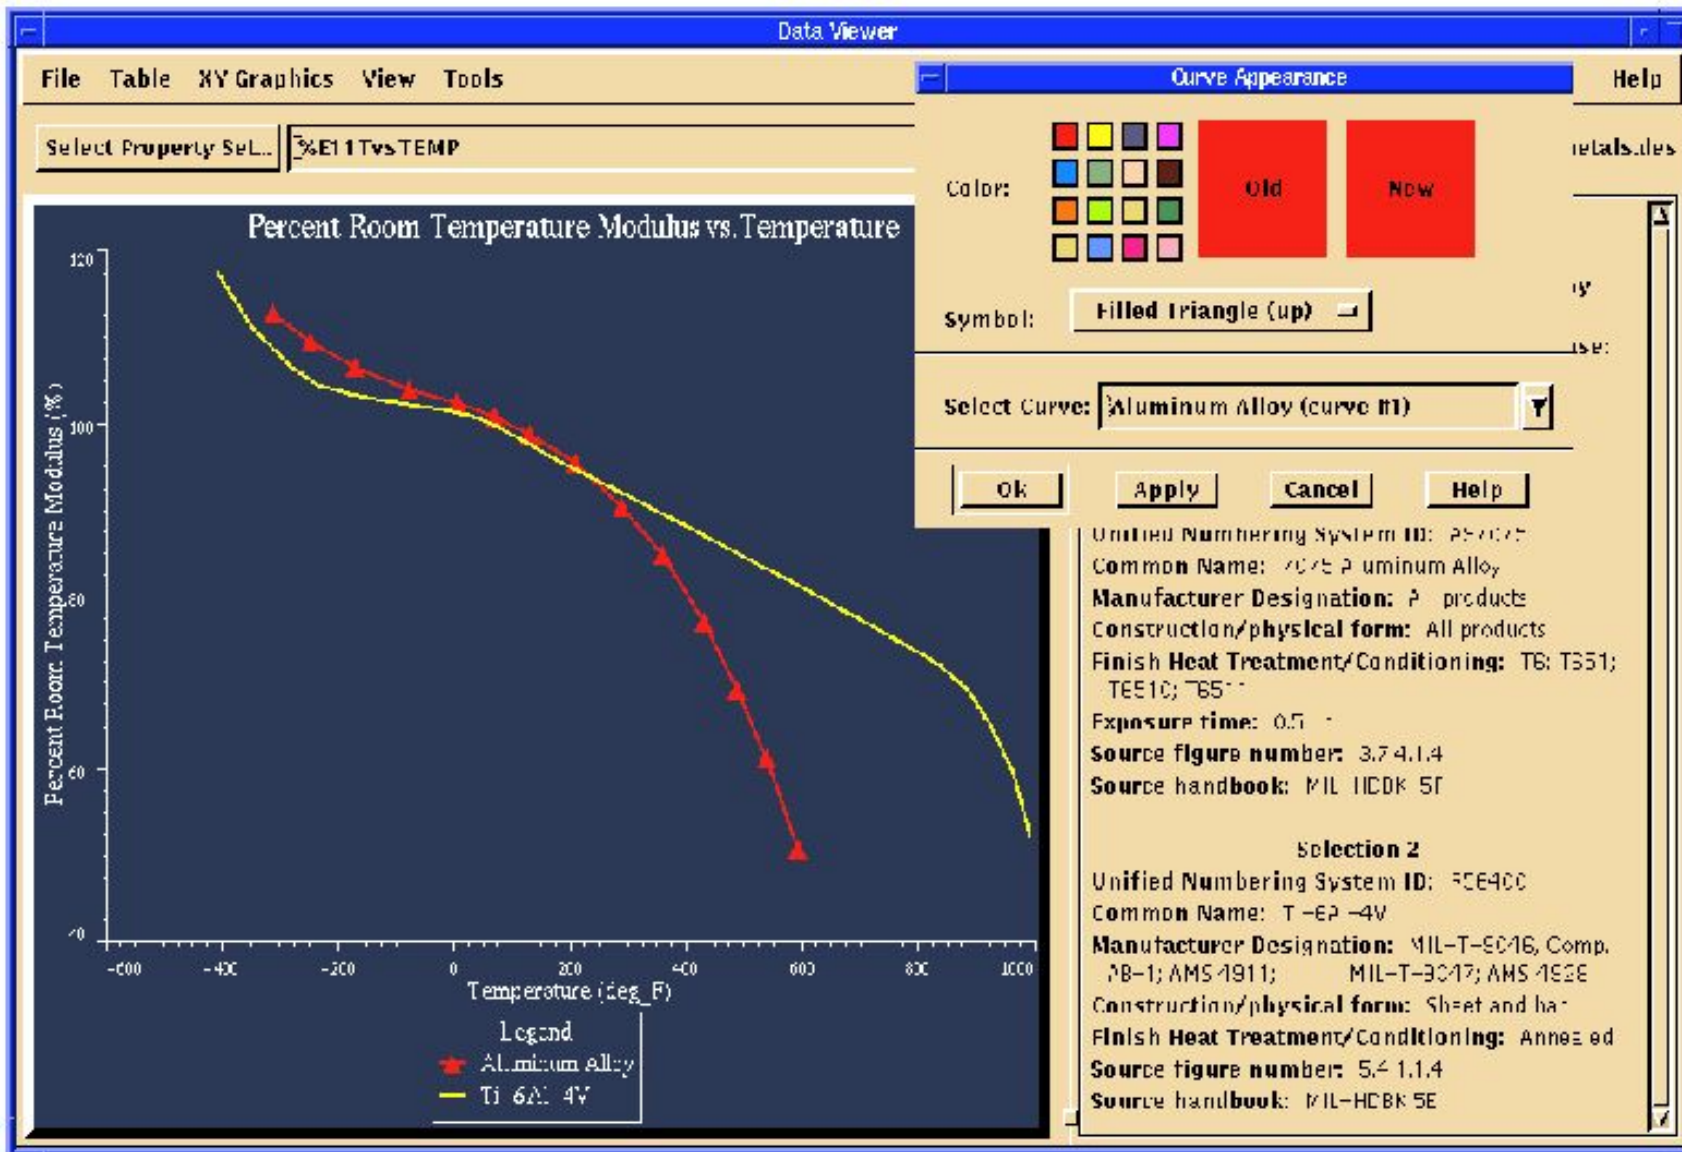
Data Viewer

File Table XY Graphics View Tools Help

Select Property Set... %E11TvsTEMP

Percent Room Temperature Modulus vs. Temperature

Percent Room Temperature Modulus (%)

120
100
80
60
40

-600 -400 -200 0 200 400 600 800 1000
Temperature (deg_F)

Legend
Aluminum Alloy
Ti 6Al 4V

Curve Appearance

Color:
Old
New

Symbol: Filled Triangle (up)

Select Curve: Aluminum Alloy (curve #1)

Ok Apply Cancel Help

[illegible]etals.des
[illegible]y
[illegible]se:

Unified Numbering System ID: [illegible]
Common Name: 7075 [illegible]uminum Alloy
Manufacturer Designation: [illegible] products
Construction/physical form: All products
Finish Heat Treatment/Conditioning: T6; T351; T6510; T65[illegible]
Exposure time: 0.5 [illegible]
Source figure number: 3.7.4.1.4
Source handbook: MIL HDBK 5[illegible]

Selection 2
Unified Numbering System ID: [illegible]
Common Name: T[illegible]-6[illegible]-4V
Manufacturer Designation: MIL-T-9046, Comp. AB-1; AMS 4911; MIL-T-9047; AMS 4928
Construction/physical form: Sheet and ba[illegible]
Finish Heat Treatment/Conditioning: Annea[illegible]ed
Source figure number: 5.4.1.1.4
Source handbook: MIL-HDBK 5E